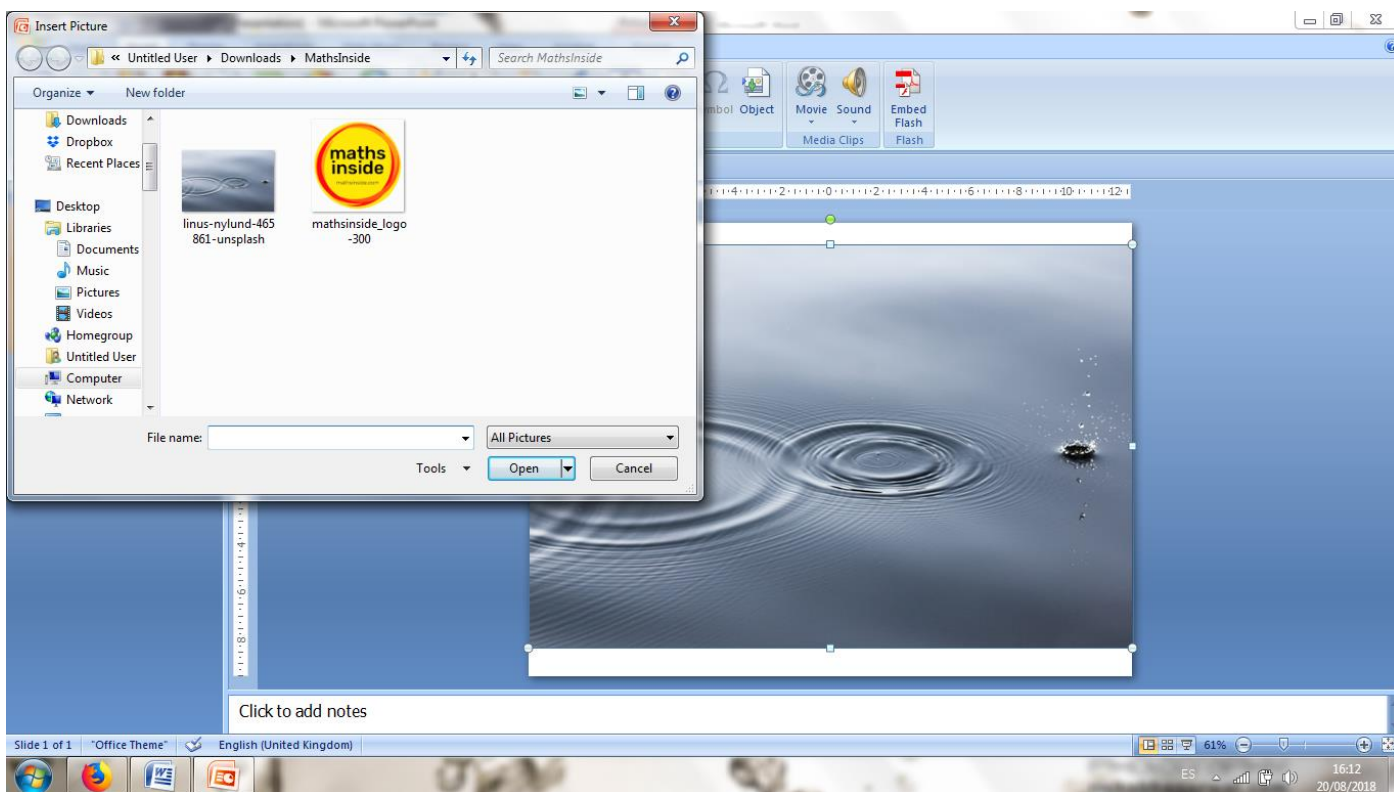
Insert Picture

« Untitled User ▸ Downloads ▸ MathsInside

Search MathsInside

Organize ▾ New folder

Downloads
Dropbox
Recent Places
Desktop
Libraries
Documents
Music
Pictures
Videos
Homegroup
Untitled User
Computer
Network

linus-nylund-465861-unsplash

maths inside

mathsinside_logo-300

File name:
All Pictures
Tools ▾
Open
Cancel

mbol Object
Movie Sound
Embed Flash
Media Clips
Flash

4 · 2 · 0 · 2 · 4 · 6 · 8 · 10 · 12

4 · 6 · 8

Click to add notes

Slide 1 of 1 "Office Theme" English (United Kingdom)

61%

ES
16:12
20/08/2018